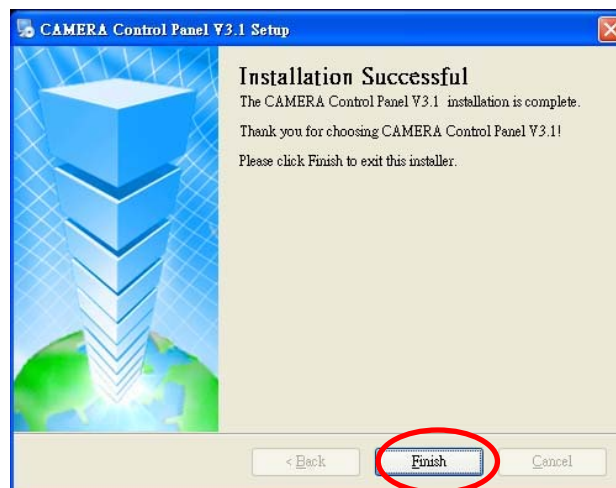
CAMERA Control Panel V3.1 Setup

Installation Successful

The CAMERA Control Panel V3.1 installation is complete.

Thank you for choosing CAMERA Control Panel V3.1!

Please click Finish to exit this installer.

< Back

Finish

Cancel